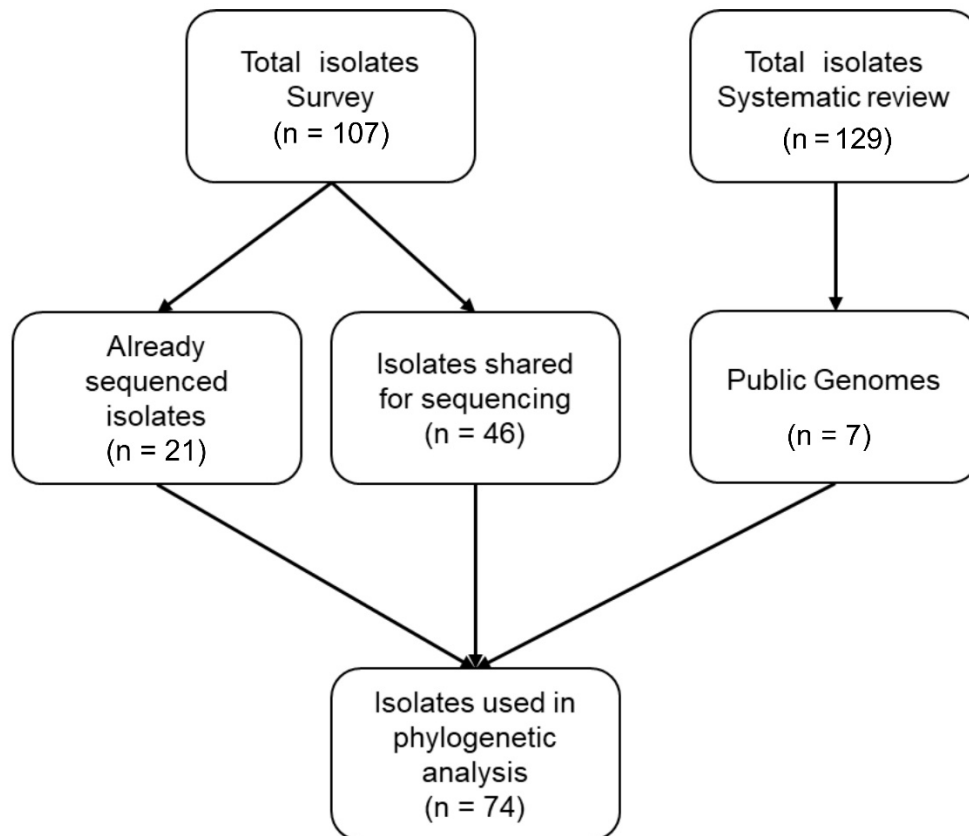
Total isolates
Survey
(n = 107)

Total isolates
Systematic review
(n = 129)

Already
sequenced
isolates
(n = 21)

Isolates shared
for sequencing
(n = 46)

Public Genomes
(n = 7)

Isolates used in
phylogenetic
analysis
(n = 74)